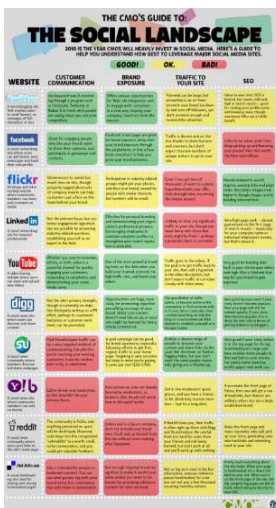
THE CMO'S GUIDE TO
THE SOCIAL LANDSCAPE

2015 IS THE YEAR CMOS WILL HEAVILY INVEST IN SOCIAL MEDIA. HERE'S A GUIDE TO HELP YOU UNDERSTAND HOW BEST TO LEVERAGE MAJOR SOCIAL MEDIA SITES.

GOOD! OK. BAD!

| WEBSITE | CUSTOMER COMMUNICATION | BRAND EXPOSURE | TRAFFIC TO YOUR SITE | SEO |
|---|---|---|---|---|
| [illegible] | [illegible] | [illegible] | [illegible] | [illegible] |
| facebook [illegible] | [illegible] | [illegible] | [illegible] | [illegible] |
| flickr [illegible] | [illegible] | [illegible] | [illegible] | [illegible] |
| LinkedIn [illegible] | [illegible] | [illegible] | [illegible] | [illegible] |
| YouTube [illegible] | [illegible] | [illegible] | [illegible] | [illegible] |
| digg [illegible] | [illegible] | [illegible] | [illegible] | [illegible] |
| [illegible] | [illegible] | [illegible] | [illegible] | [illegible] |
| Y! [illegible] | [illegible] | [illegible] | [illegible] | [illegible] |
| reddit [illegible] | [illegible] | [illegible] | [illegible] | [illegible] |
| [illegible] | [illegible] | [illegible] | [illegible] | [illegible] |